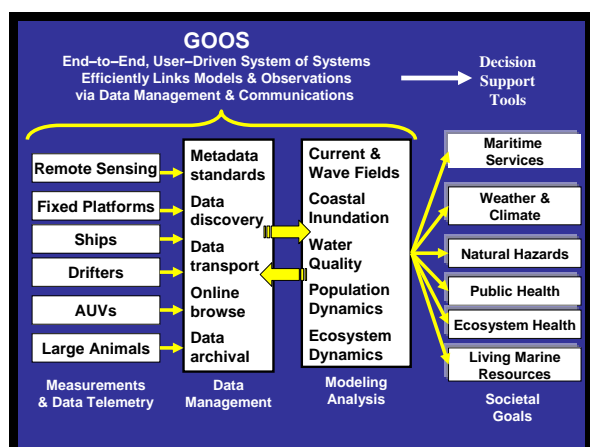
GOOS
End–to–End, User–Driven System of Systems
Efficiently Links Models & Observations
via Data Management & Communications

Decision Support Tools

Remote Sensing
Fixed Platforms
Ships
Drifters
AUVs
Large Animals

Measurements & Data Telemetry

Metadata standards
Data discovery
Data transport
Online browse
Data archival

Data Management

Current & Wave Fields
Coastal Inundation
Water Quality
Population Dynamics
Ecosystem Dynamics

Modeling Analysis

Maritime Services
Weather & Climate
Natural Hazards
Public Health
Ecosystem Health
Living Marine Resources

Societal Goals